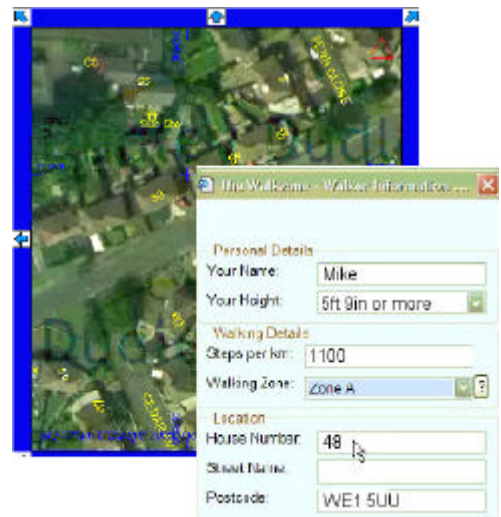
The Walkzone - Walker Information ...

Personal Details
Your Name: Mike
Your Height: 5ft 9in or more

Walking Details
Steps per km: 1100
Walking Zone: Zone A

Location
House Number: 48
Street Name:
Postcode: WE1 5UU